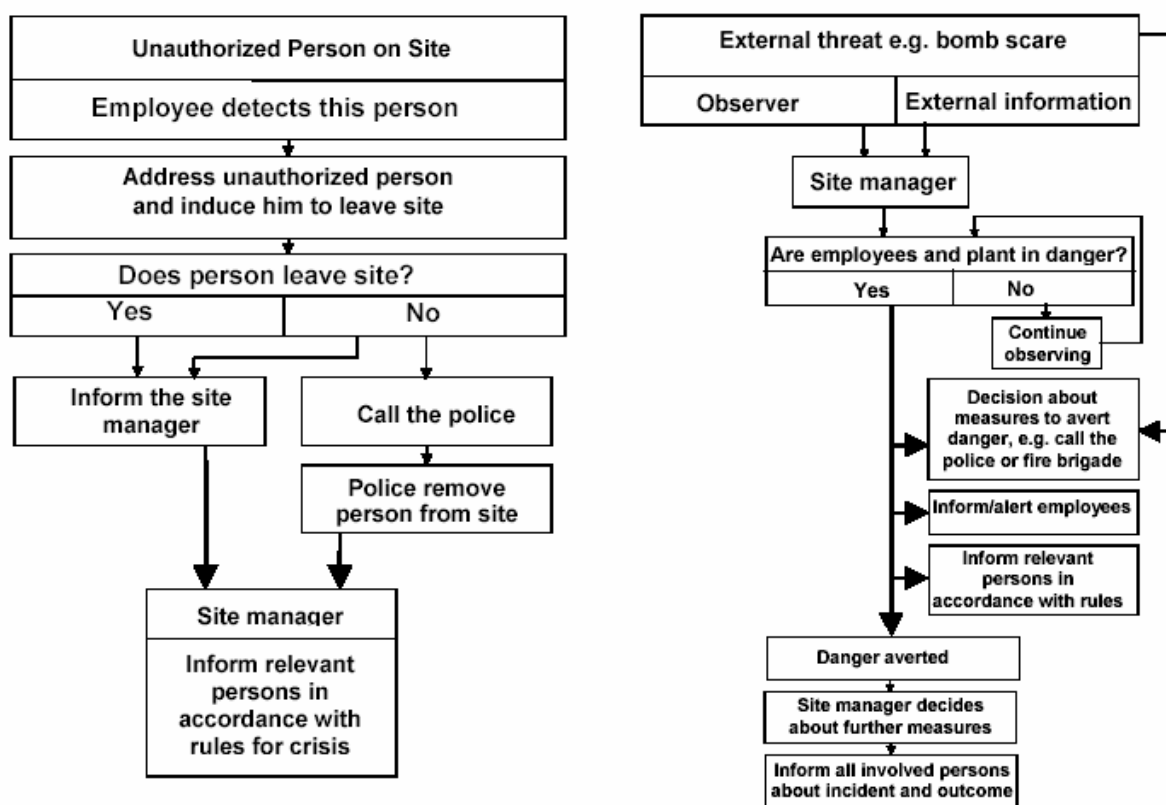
Unauthorized Person on Site

Employee detects this person

Address unauthorized person and induce him to leave site

Does person leave site?

Yes

No

Inform the site manager

Call the police

Police remove person from site

Site manager

Inform relevant persons in accordance with rules for crisis

External threat e.g. bomb scare

Observer

External information

Site manager

Are employees and plant in danger?

Yes

No

Continue observing

Decision about measures to avert danger, e.g. call the police or fire brigade

Inform/alert employees

Inform relevant persons in accordance with rules

Danger averted

Site manager decides about further measures

Inform all involved persons about incident and outcome